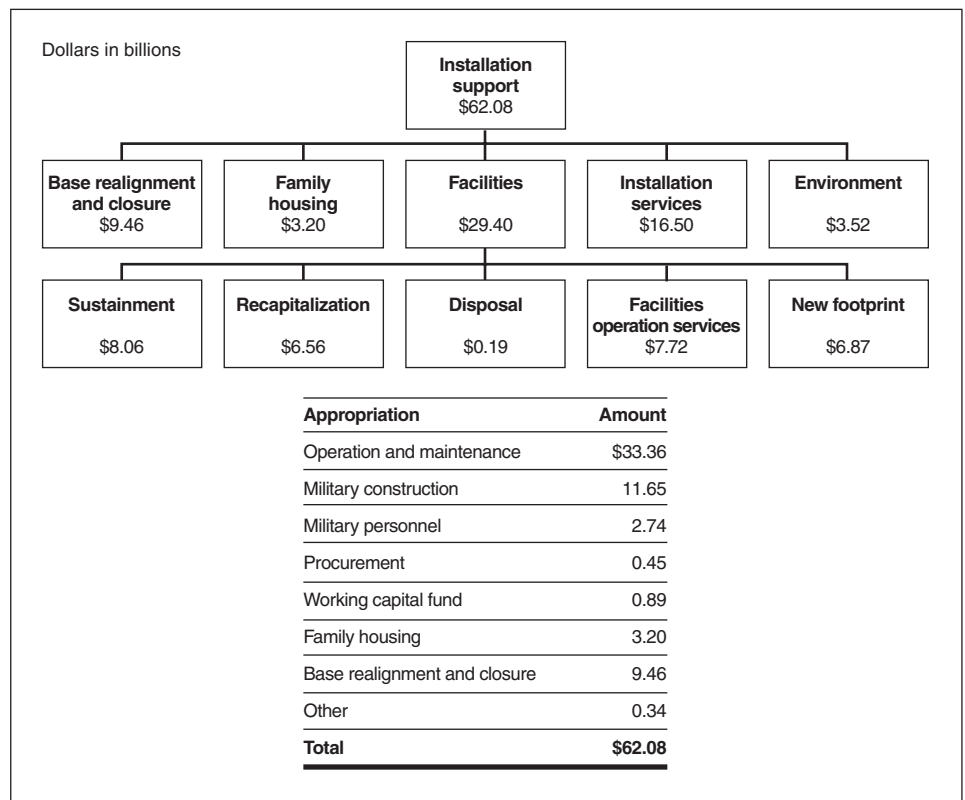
Dollars in billions

**Installation support**
$62.08

**Base realignment and closure**
$9.46

**Family housing**
$3.20

**Facilities**
$29.40

**Installation services**
$16.50

**Environment**
$3.52

**Sustainment**
$8.06

**Recapitalization**
$6.56

**Disposal**
$0.19

**Facilities operation services**
$7.72

**New footprint**
$6.87

| Appropriation | Amount |
|---|---|
| Operation and maintenance | $33.36 |
| Military construction | 11.65 |
| Military personnel | 2.74 |
| Procurement | 0.45 |
| Working capital fund | 0.89 |
| Family housing | 3.20 |
| Base realignment and closure | 9.46 |
| Other | 0.34 |
| **Total** | **$62.08** |